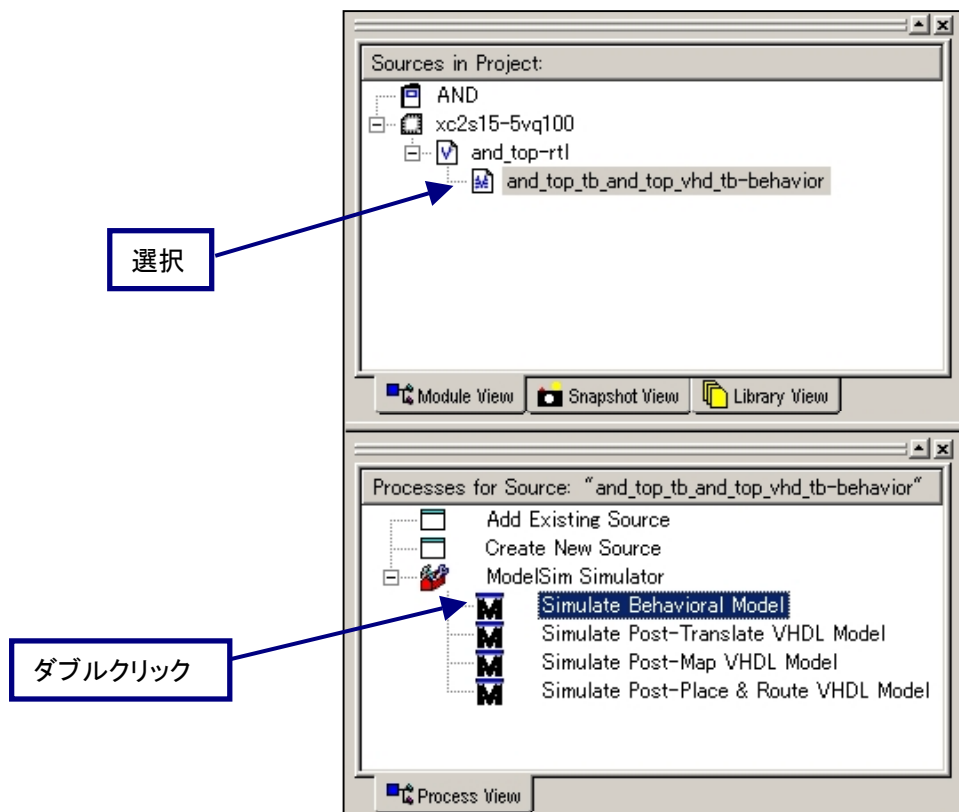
Sources in Project:

AND

xc2s15-5vq100

and_top-rtl

and_top_tb_and_top_vhd_tb-behavior

選択

Module View

Snapshot View

Library View

Processes for Source: "and_top_tb_and_top_vhd_tb-behavior"

Add Existing Source

Create New Source

ModelSim Simulator

Simulate Behavioral Model

Simulate Post-Translate VHDL Model

Simulate Post-Map VHDL Model

Simulate Post-Place & Route VHDL Model

ダブルクリック

Process View